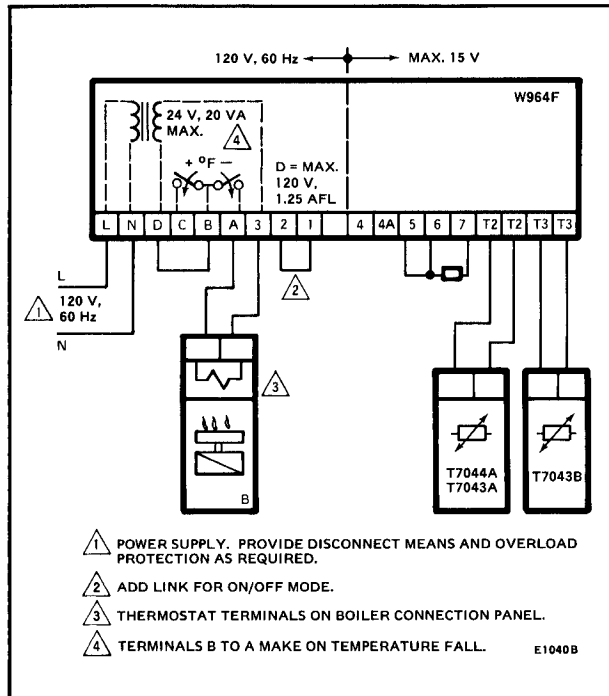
120 V, 60 Hz MAX. 15 V

W964F

24 V, 20 VA MAX. 4

+ °F –

D = MAX. 120 V, 1.25 AFL

L N D C B A 3 2 1 4 4A 5 6 7 T2 T2 T3 T3

L

1 120 V, 60 Hz

N

2

3

B

T7044A T7043A

T7043B

1 POWER SUPPLY. PROVIDE DISCONNECT MEANS AND OVERLOAD PROTECTION AS REQUIRED.

2 ADD LINK FOR ON/OFF MODE.

3 THERMOSTAT TERMINALS ON BOILER CONNECTION PANEL.

4 TERMINALS B TO A MAKE ON TEMPERATURE FALL.

E1040B